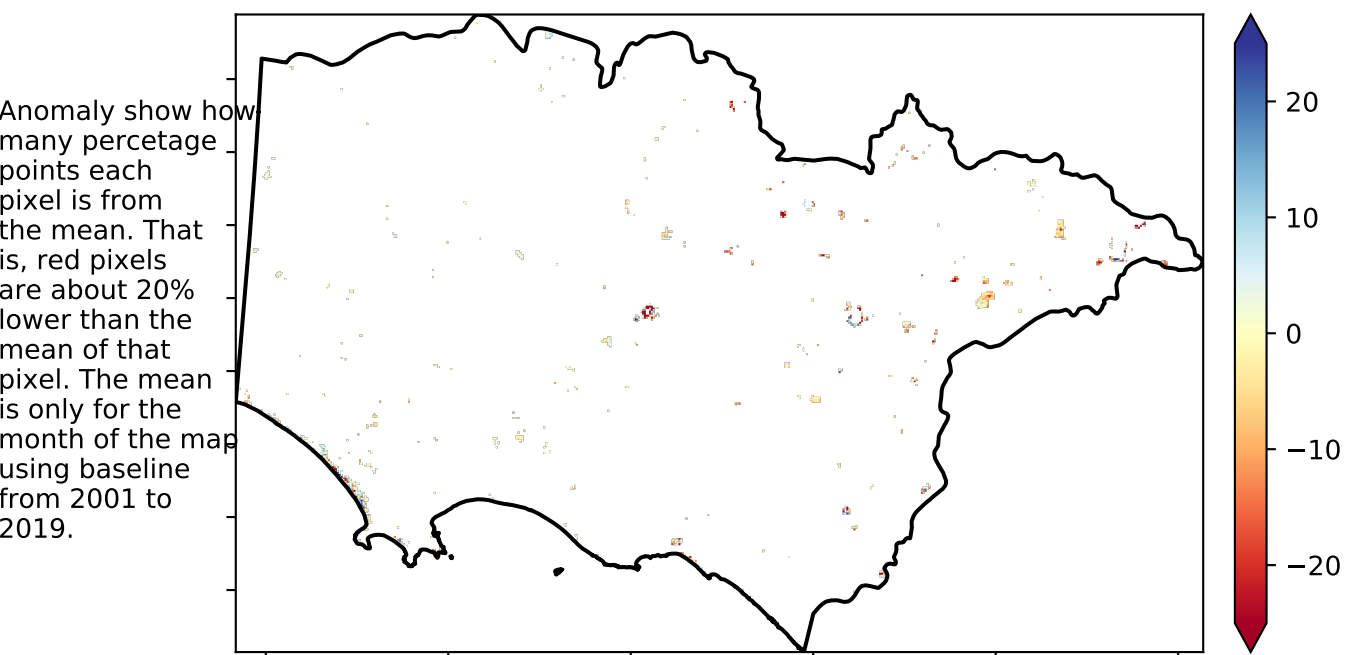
Anomaly show how many percetage points each pixel is from the mean. That is, red pixels are about 20% lower than the mean of that pixel. The mean is only for the month of the map using baseline from 2001 to 2019.

20
10
0
−10
−20